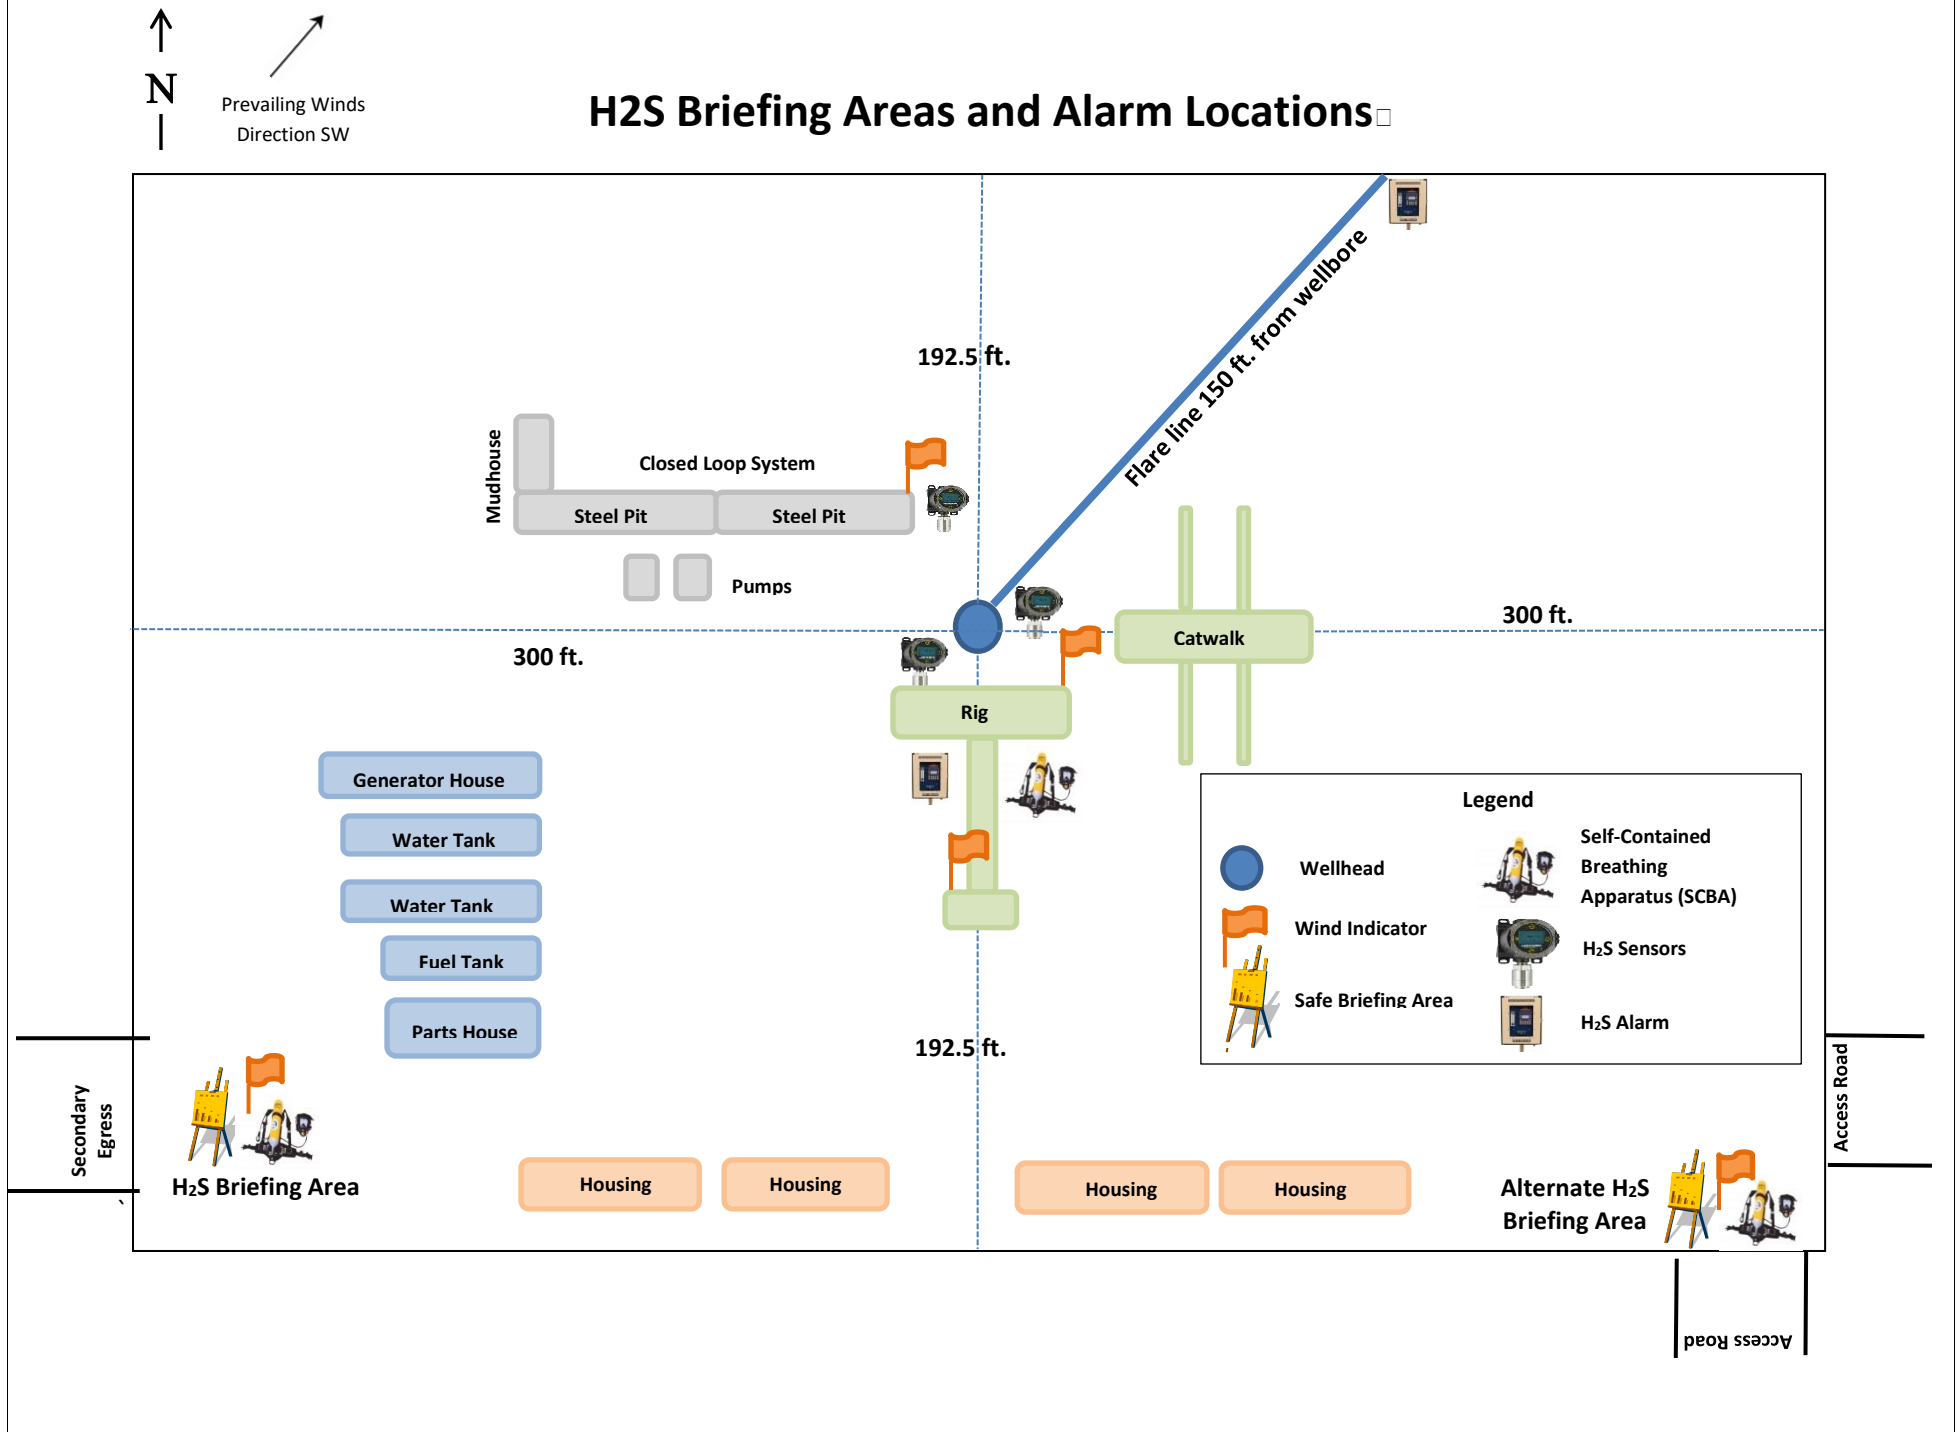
N

Prevailing Winds Direction SW

H2S Briefing Areas and Alarm Locations

Flare line 150 ft. from wellbore

192.5 ft.

Mudhouse

Closed Loop System

Steel Pit

Steel Pit

Pumps

300 ft.

300 ft.

Catwalk

Rig

Generator House

Water Tank

Water Tank

Fuel Tank

Parts House

Legend

Wellhead

Wind Indicator

Safe Briefing Area

Self-Contained Breathing Apparatus (SCBA)

H₂S Sensors

H₂S Alarm

192.5 ft.

Secondary Egress

Access Road

H₂S Briefing Area

Housing

Housing

Housing

Housing

Alternate H₂S Briefing Area

Access Road